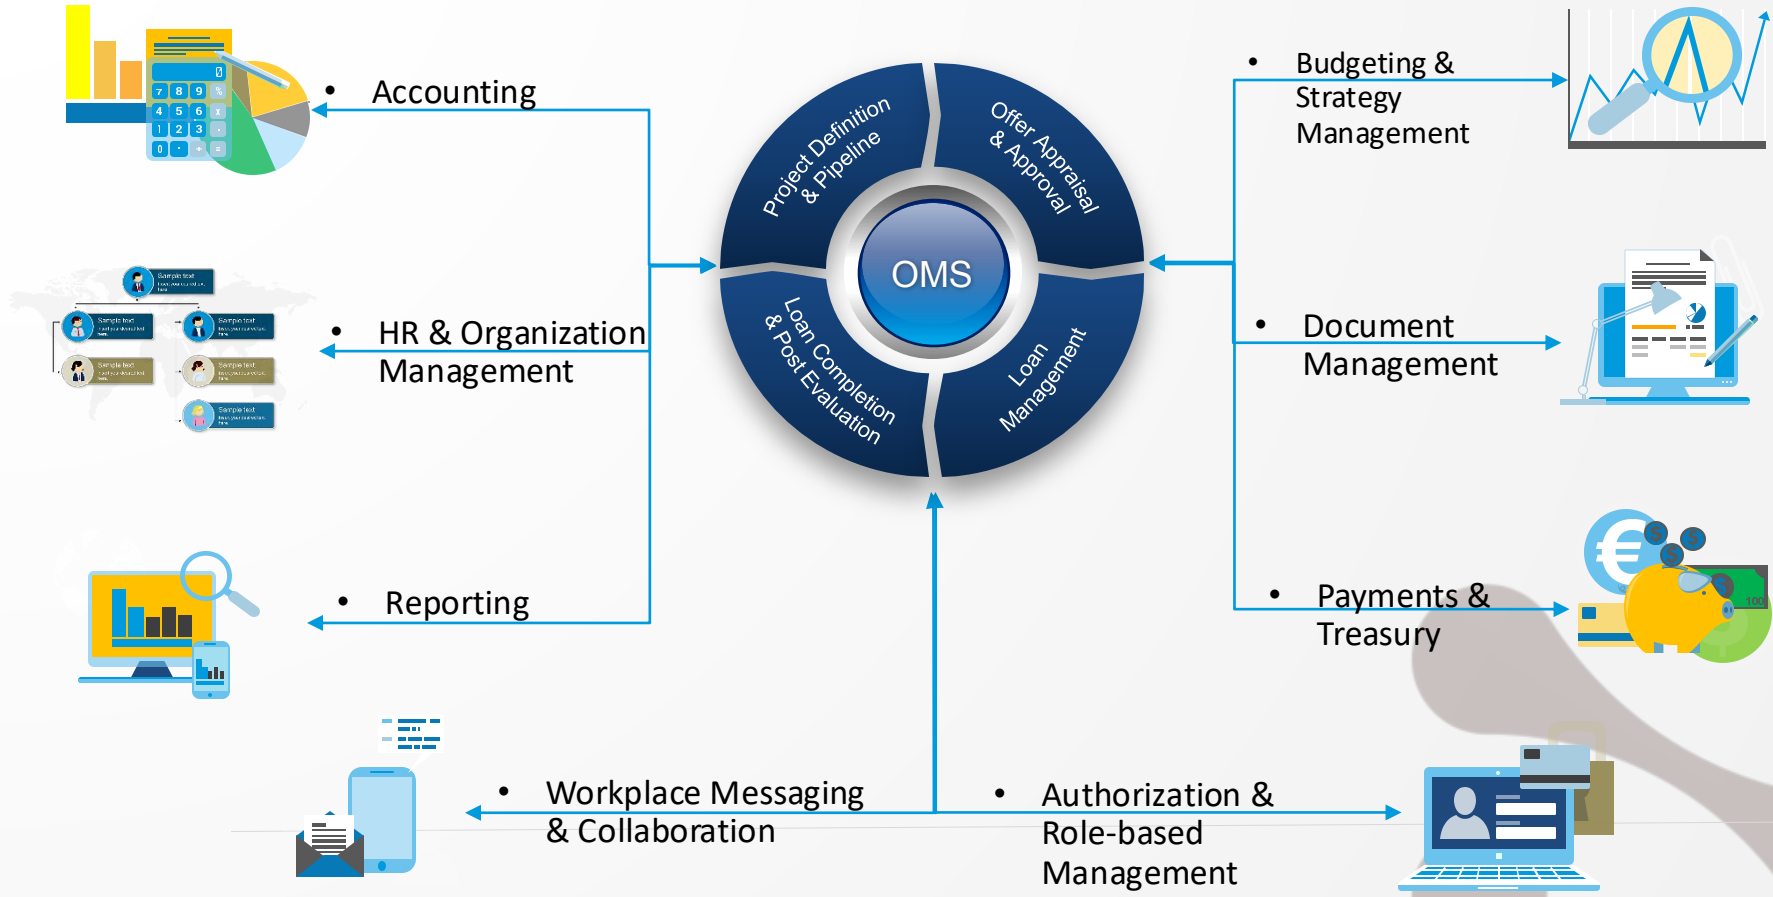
• Accounting

• HR & Organization Management

• Reporting

• Workplace Messaging & Collaboration

Project Definition & Pipeline

Offer Appraisal & Approval

OMS

Loan Completion & Post Evaluation

Loan Management

• Budgeting & Strategy Management

• Document Management

• Payments & Treasury

• Authorization & Role-based Management

Sample text

Sample text

Sample text

Sample text

Sample text

Sample text

7 8 9
4 5 6
1 2 3
0

100